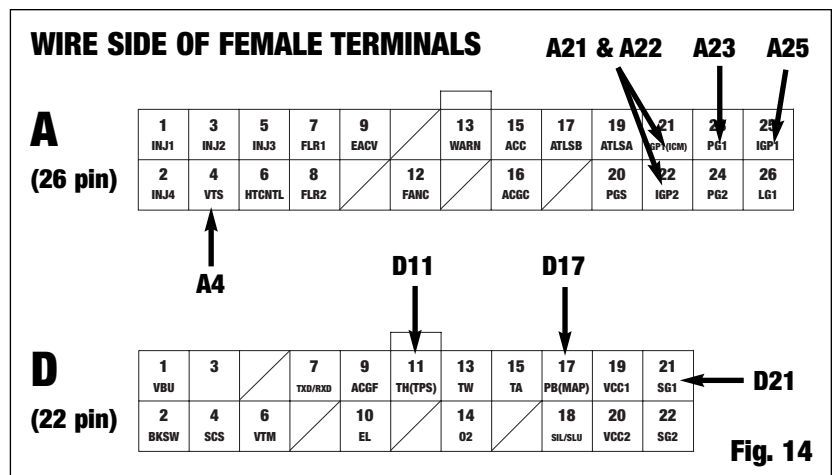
WIRE SIDE OF FEMALE TERMINALS

A21 & A22 A23 A25

A
(26 pin)

| 1 INJ1 | 3 INJ2 | 5 INJ3 | 7 FLR1 | 9 EACV | | 13 WARN | 15 ACC | 17 ATLSB | 19 ATLSA | 21 IGP1(ICM) | 23 PG1 | 25 IGP1 |
|---|---|---|---|---|---|---|---|---|---|---|---|---|
| 2 INJ4 | 4 VTS | 6 HTCNTL | 8 FLR2 | | 12 FANC | | 16 ACGC | | 20 PGS | 22 IGP2 | 24 PG2 | 26 LG1 |

A4

D11 D17

D
(22 pin)

| 1 VBU | 3 | | 7 TXD/RXD | 9 ACGF | 11 TH(TPS) | 13 TW | 15 TA | 17 PB(MAP) | 19 VCC1 | 21 SG1 |
|---|---|---|---|---|---|---|---|---|---|---|
| 2 BKSW | 4 SCS | 6 VTM | | 10 EL | | 14 O2 | | 18 SIL/SLU | 20 VCC2 | 22 SG2 |

D21

Fig. 14